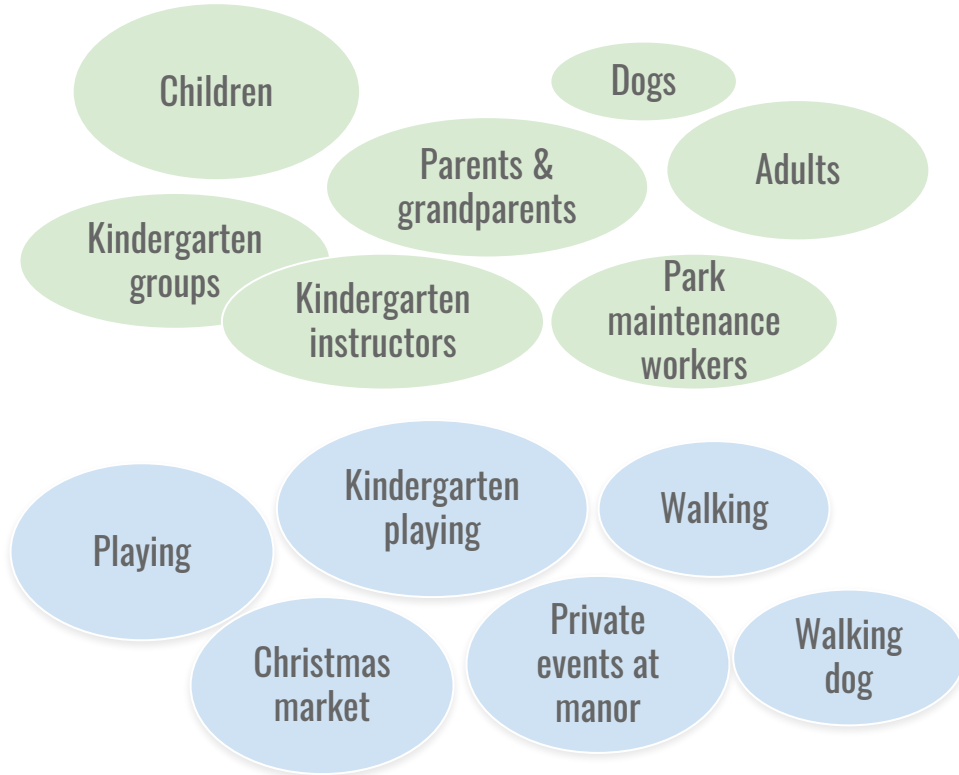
Children

Dogs

Parents & grandparents

Adults

Kindergarten groups

Kindergarten instructors

Park maintenance workers

Kindergarten playing

Walking

Playing

Christmas market

Private events at manor

Walking dog